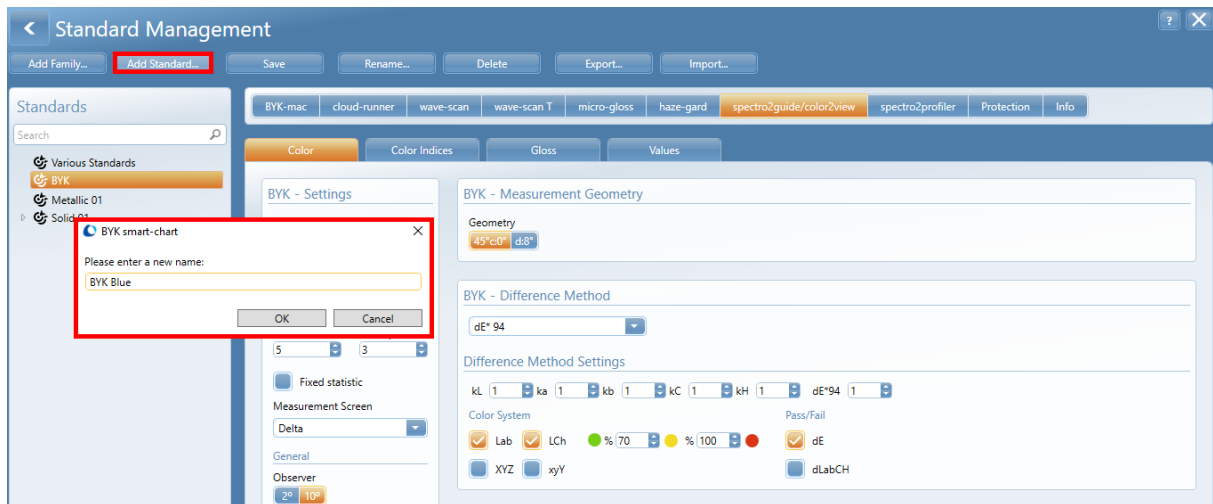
Standard Management

Add Family... Add Standard... Save Rename... Delete Export... Import...

Standards

Search

Various Standards
BYK
Metallic 01
Solid 01

BYK-mac cloud-runner wave-scan wave-scan T micro-gloss haze-gard spectro2guide/color2view spectro2profiler Protection Info

Color Color Indices Gloss Values

BYK - Settings

BYK smart-chart

Please enter a new name:

BYK Blue

OK Cancel

5 3

Fixed statistic

Measurement Screen

Delta

General

Observer

2° 10°

BYK - Measurement Geometry

Geometry

45°c0° d:8°

BYK - Difference Method

dE* 94

Difference Method Settings

kL 1 ka 1 kb 1 kC 1 kH 1 dE*94 1

Color System

Lab LCh % 70 % 100

XYZ xyY

Pass/Fail

dE

dLabCH